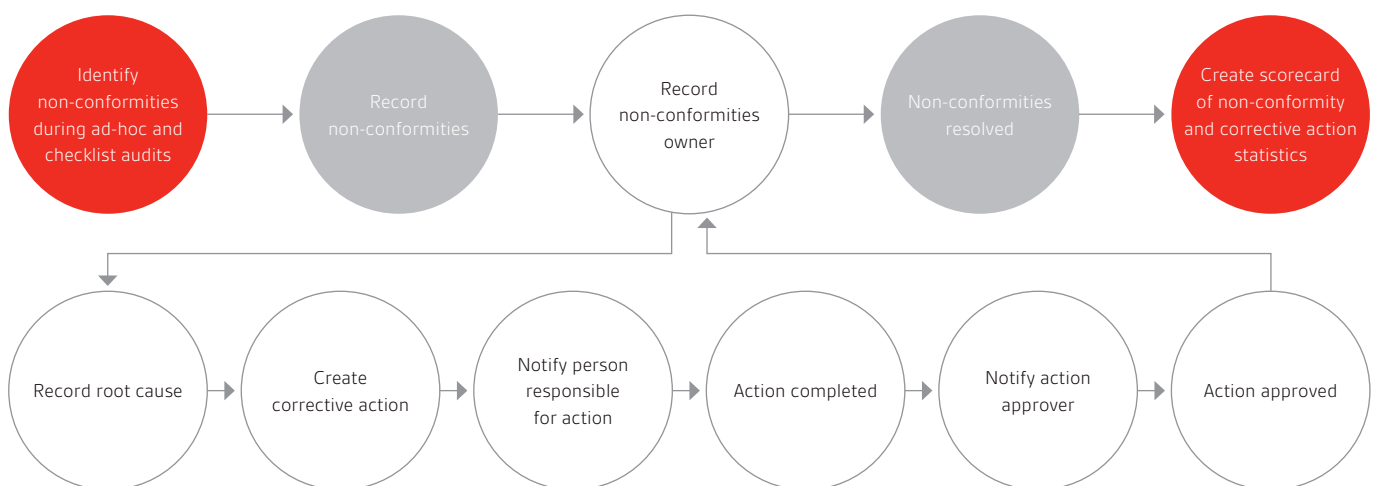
Identify non-conformities during ad-hoc and checklist audits

Record non-conformities

Record non-conformities owner

Non-conformities resolved

Create scorecard of non-conformity and corrective action statistics

Record root cause

Create corrective action

Notify person responsible for action

Action completed

Notify action approver

Action approved